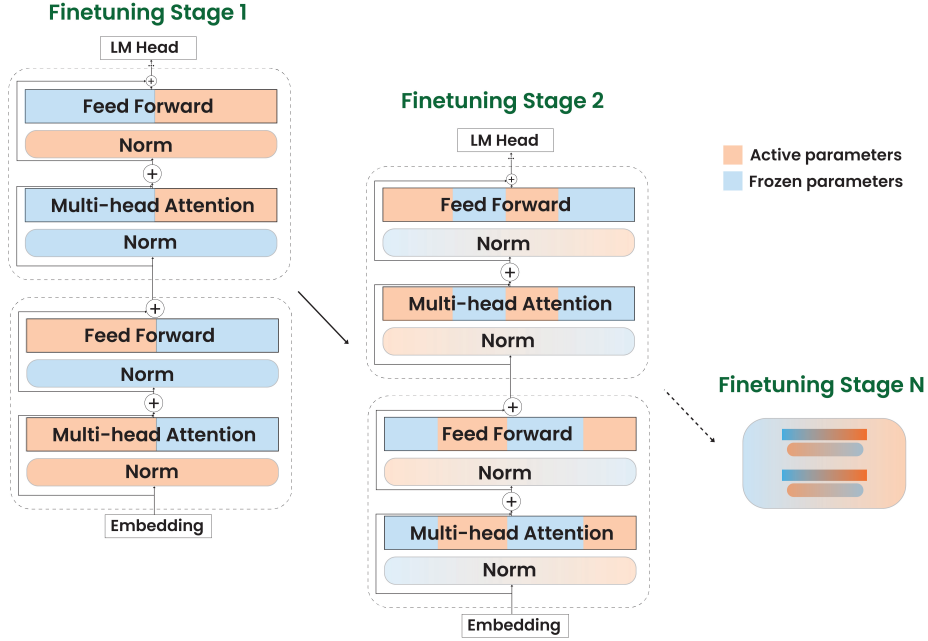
Finetuning Stage 1

LM Head

Feed Forward

Norm

Multi-head Attention

Norm

Feed Forward

Norm

Multi-head Attention

Norm

Embedding

Finetuning Stage 2

LM Head

Feed Forward

Norm

Multi-head Attention

Norm

Feed Forward

Norm

Multi-head Attention

Norm

Embedding

Active parameters
Frozen parameters

Finetuning Stage N